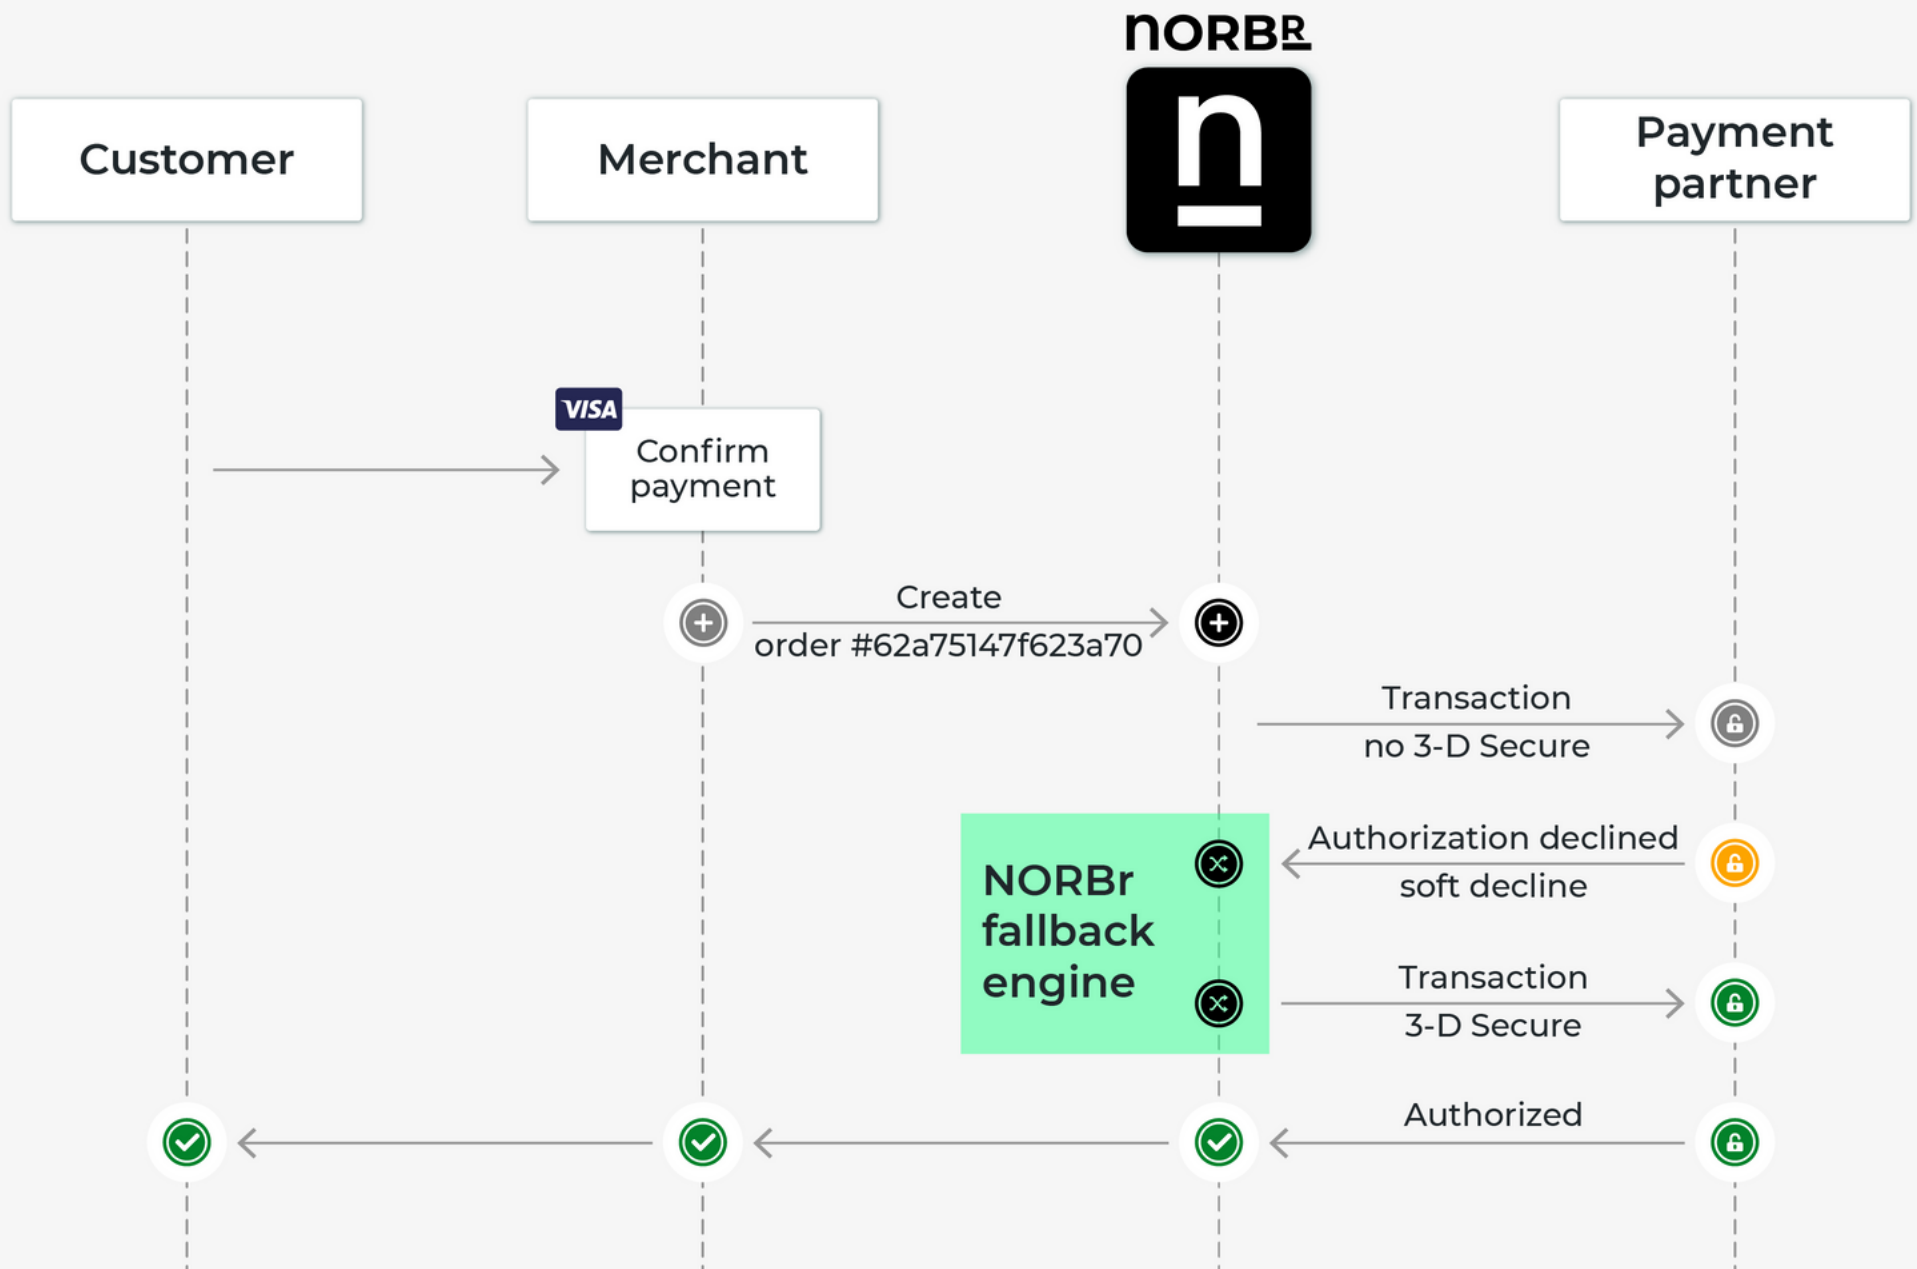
NORBR

Customer

Merchant

Payment partner

VISA

Confirm payment

Create order #62a75147f623a70

Transaction no 3-D Secure

Authorization declined soft decline

NORBr fallback engine

Transaction 3-D Secure

Authorized